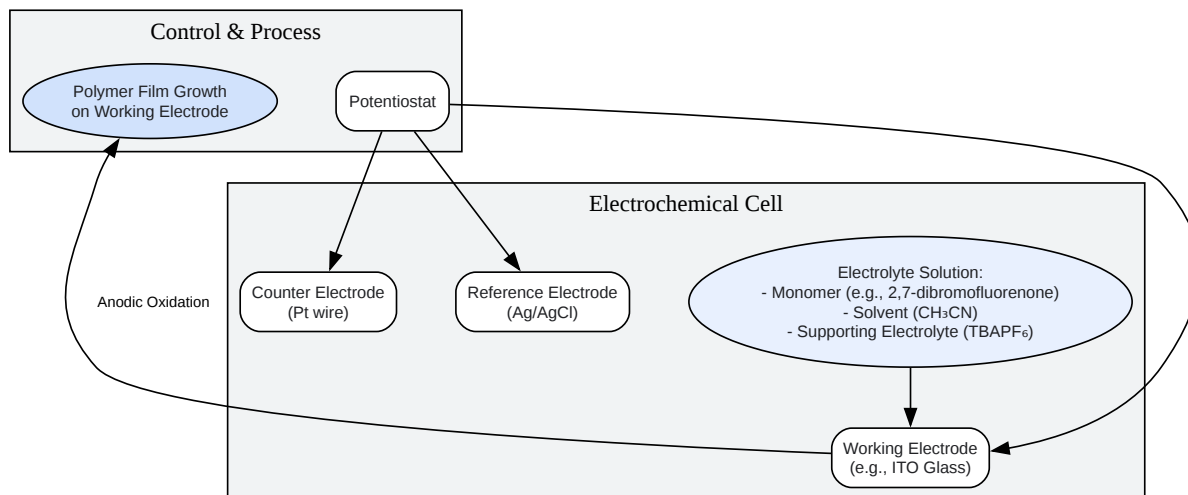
Control & Process

Polymer Film Growth on Working Electrode

Potentiostat

Electrochemical Cell

Anodic Oxidation

Counter Electrode (Pt wire)

Reference Electrode (Ag/AgCl)

Electrolyte Solution:
- Monomer (e.g., 2,7-dibromofluorenone)
- Solvent ($CH_3CN$)
- Supporting Electrolyte ($TBAPF_6$)

Working Electrode (e.g., ITO Glass)